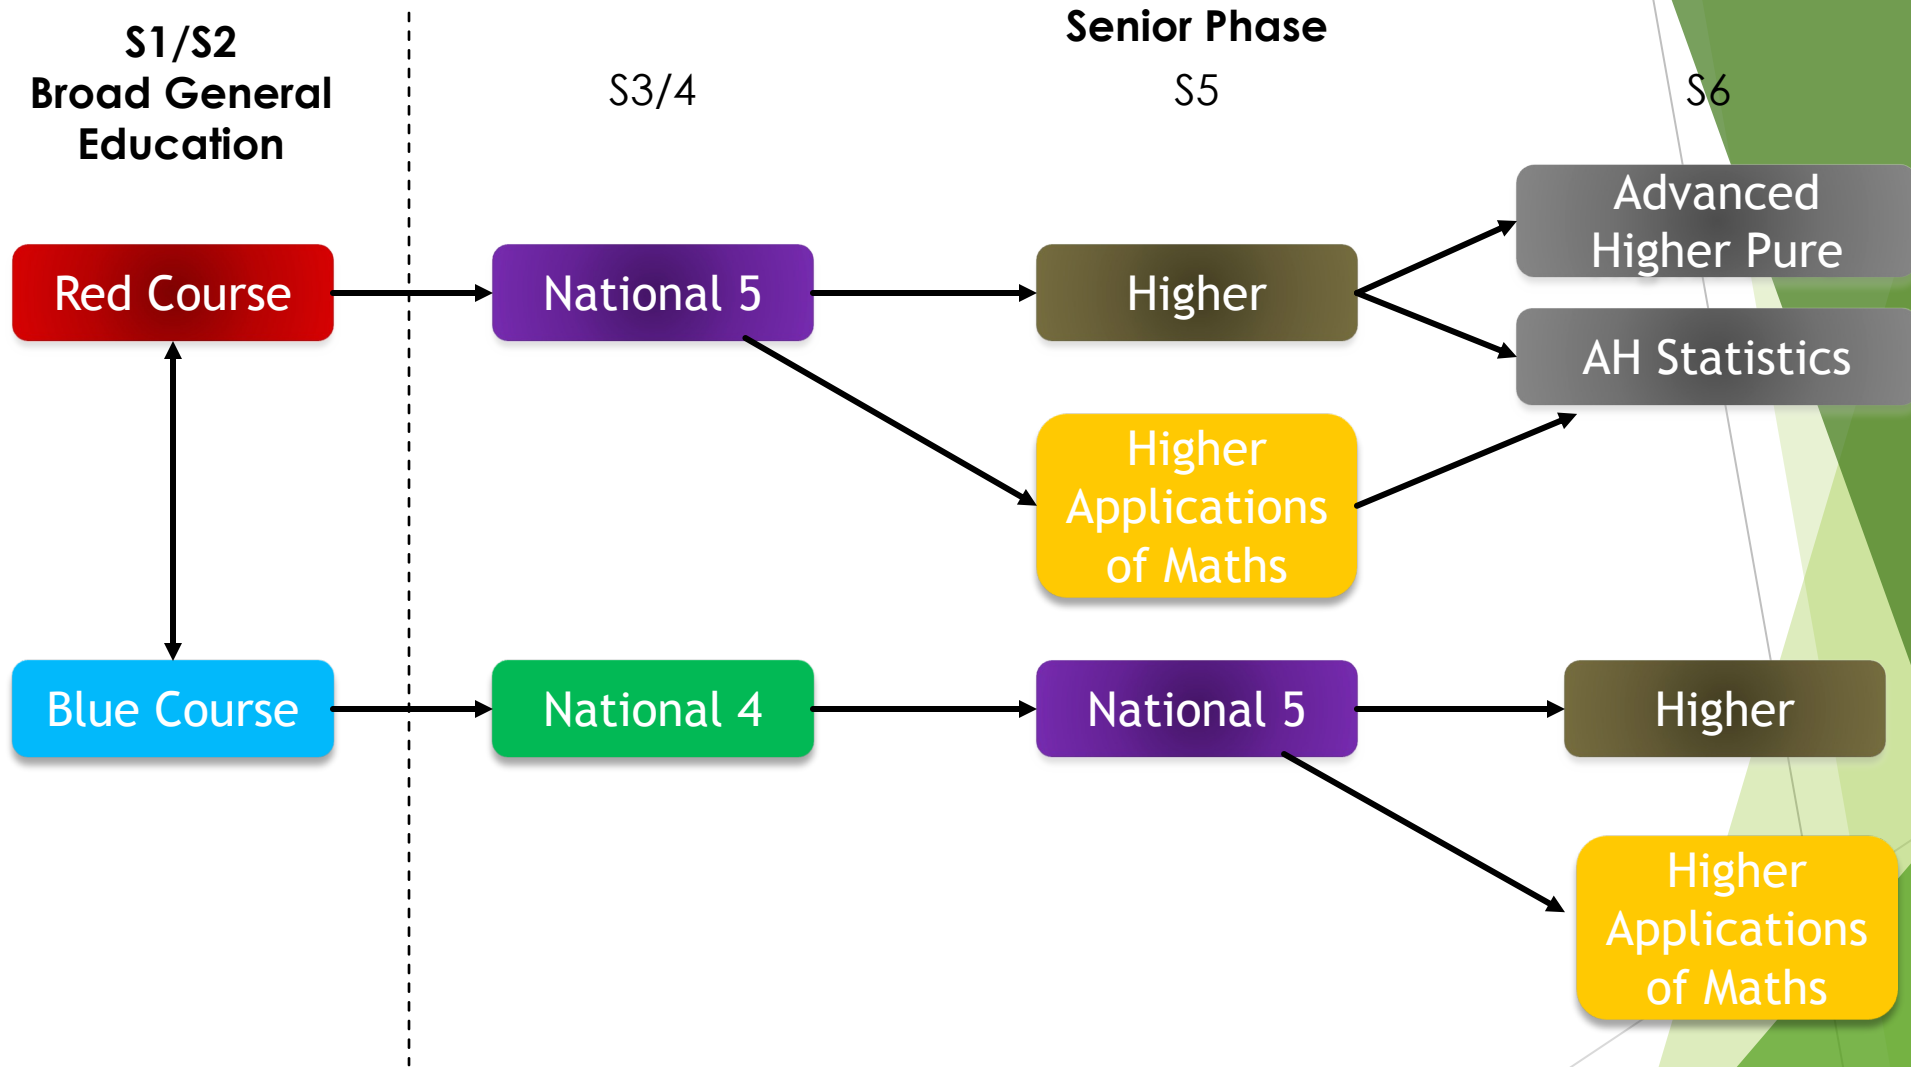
S1/S2
Broad General Education

Senior Phase

S3/4

S5

S6

Red Course

National 5

Higher

Advanced Higher Pure

AH Statistics

Higher Applications of Maths

Blue Course

National 4

National 5

Higher

Higher Applications of Maths